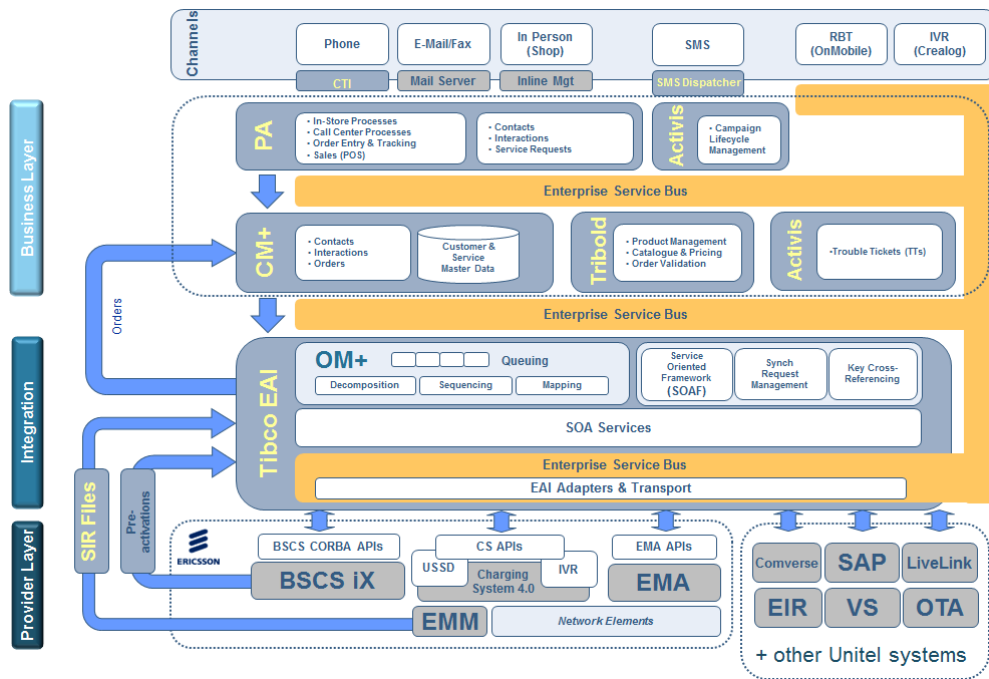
Channels

Phone
E-Mail/Fax
In Person (Shop)
SMS
RBT (OnMobile)
IVR (Crealog)

CTI
Mail Server
Inline Mgt
SMS Dispatcher

Business Layer

PA
• In-Store Processes
• Call Center Processes
• Order Entry & Tracking
• Sales (POS)
• Contacts
• Interactions
• Service Requests

Activis
• Campaign Lifecycle Management

Enterprise Service Bus

CM+
• Contacts
• Interactions
• Orders
Customer & Service Master Data

Tribold
• Product Management
• Catalogue & Pricing
• Order Validation

Activis
-Trouble Tickets (TTs)

Orders

Enterprise Service Bus

Integration

Tibco EAI
OM+
Queuing
Decomposition
Sequencing
Mapping
Service Oriented Framework (SOAF)
Synch Request Management
Key Cross-Referencing
SOA Services
Enterprise Service Bus
EAI Adapters & Transport

Provider Layer

SIR Files
Pre-activations

ERICSSON
BSCS CORBA APIs
BSCS iX
CS APIs
USSD
Charging System 4.0
IVR
EMA APIs
EMA
EMM
Network Elements

Comverse
SAP
LiveLink
EIR
VS
OTA
+ other Unitel systems